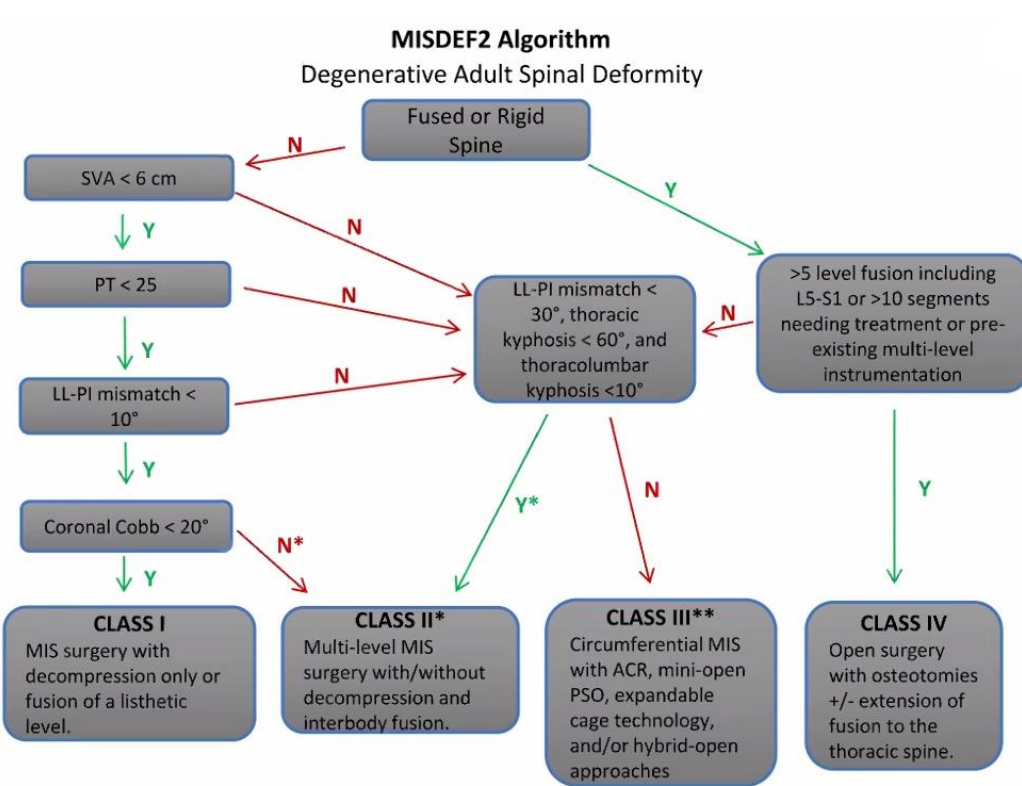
MISDEF2 Algorithm
Degenerative Adult Spinal Deformity

Fused or Rigid Spine

N

Y

SVA < 6 cm

N

Y

PT < 25

N

Y

LL-PI mismatch < 10°

N

Y

Coronal Cobb < 20°

N*

Y

LL-PI mismatch < 30°, thoracic kyphosis < 60°, and thoracolumbar kyphosis <10°

N

>5 level fusion including L5-S1 or >10 segments needing treatment or pre-existing multi-level instrumentation

Y*

N

Y

CLASS I
MIS surgery with decompression only or fusion of a listhetic level.

CLASS II*
Multi-level MIS surgery with/without decompression and interbody fusion.

CLASS III**
Circumferential MIS with ACR, mini-open PSO, expandable cage technology, and/or hybrid-open approaches

CLASS IV
Open surgery with osteotomies +/- extension of fusion to the thoracic spine.